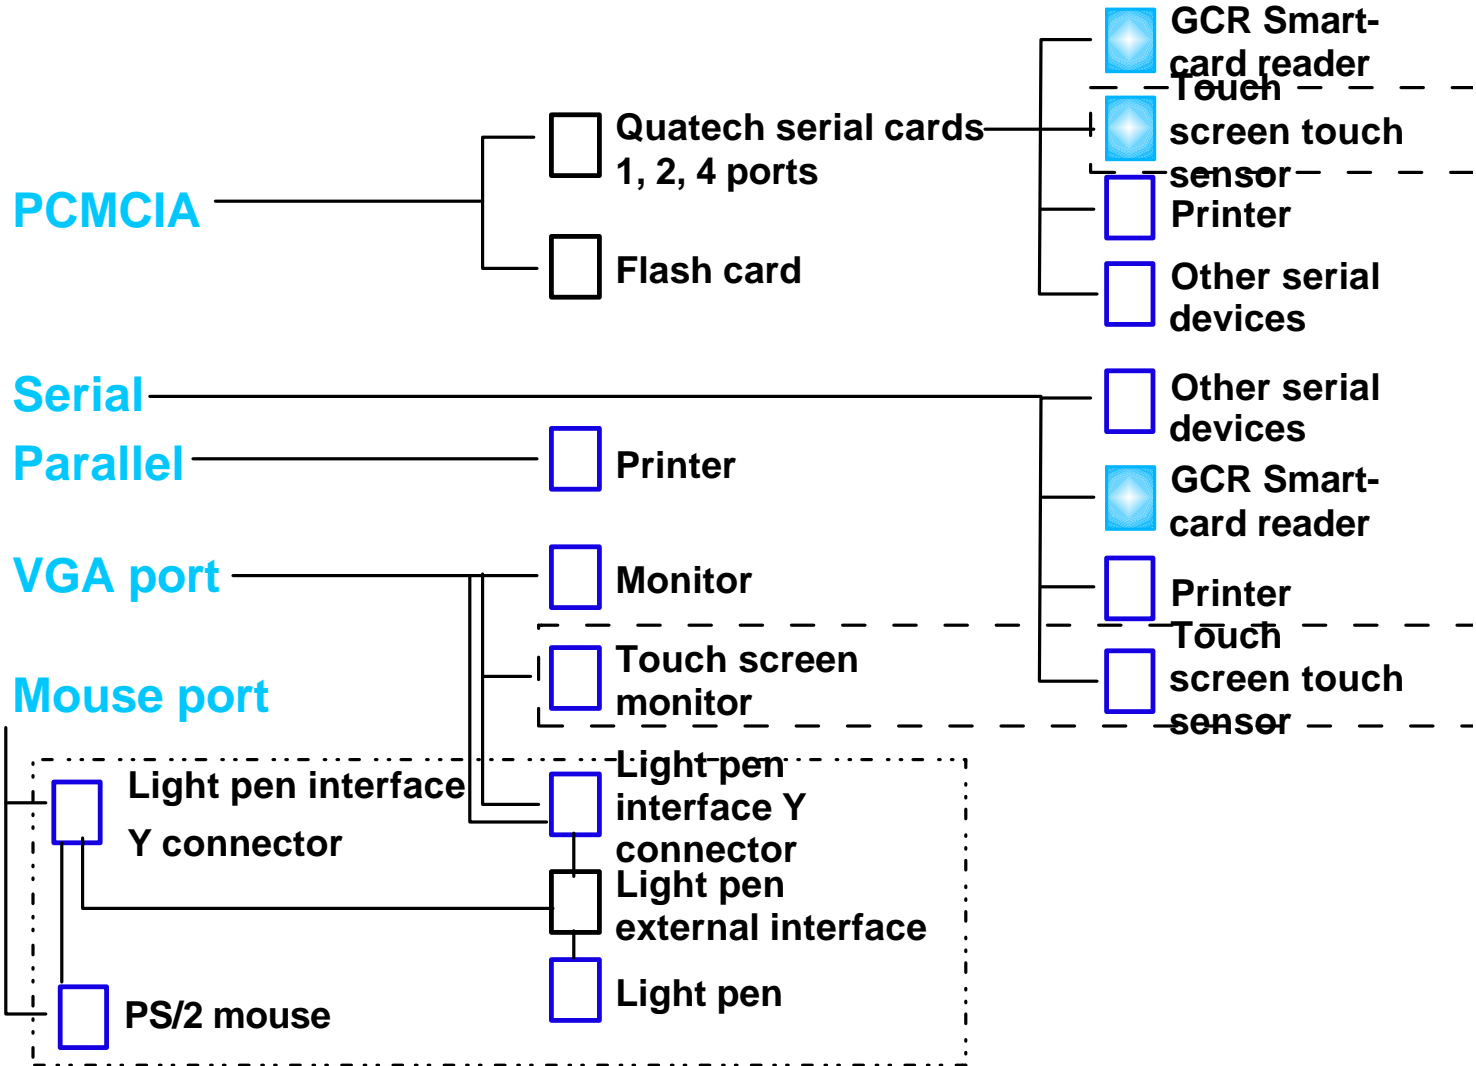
PCMCIA

Quatech serial cards 1, 2, 4 ports

Flash card

GCR Smart-card reader

Touch screen touch sensor

Printer

Other serial devices

Serial

Parallel

VGA port

Mouse port

Other serial devices

GCR Smart-card reader

Printer

Touch screen touch sensor

Printer

Monitor

Touch screen monitor

Light pen interface Y connector

Light pen interface Y connector

Light pen external interface

Light pen

PS/2 mouse